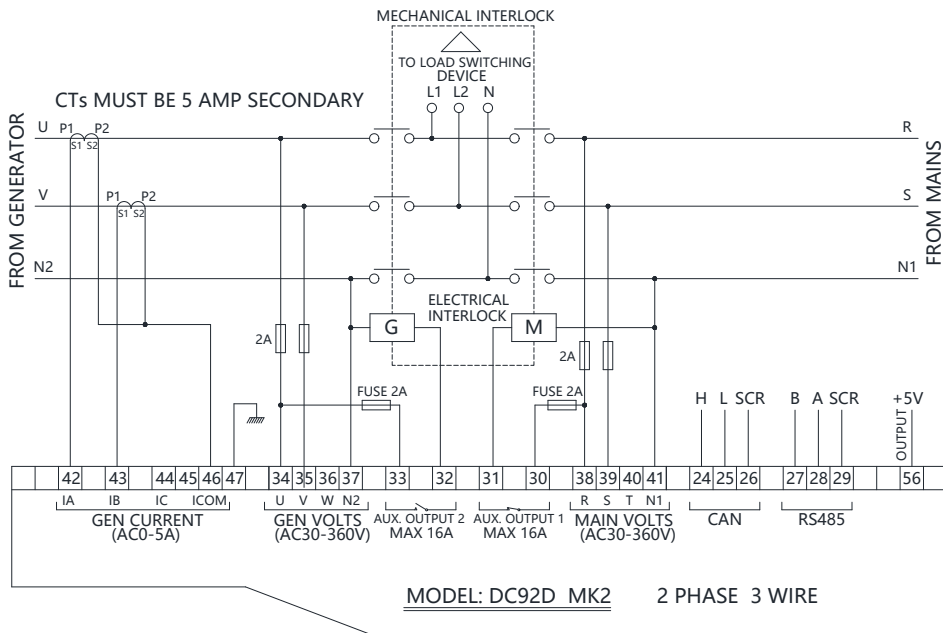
MECHANICAL INTERLOCK

TO LOAD SWITCHING DEVICE

L1 L2 N

CTs MUST BE 5 AMP SECONDARY

FROM GENERATOR

U P1 P2
S1 S2

V P1 P2
S1 S2

N2

R

S

N1

FROM MAINS

2A

G

ELECTRICAL INTERLOCK

M

2A

FUSE 2A

FUSE 2A

H L SCR

B A SCR

+5V
OUTPUT

| 42 | 43 | 44 | 45 | 46 | 47 | 34 | 35 | 36 | 37 | 33 | 32 | 31 | 30 | 38 | 39 | 40 | 41 | 24 | 25 | 26 | 27 | 28 | 29 | 56 |
|---|---|---|---|---|---|---|---|---|---|---|---|---|---|---|---|---|---|---|---|---|---|---|---|---|

IA IB IC ICOM
GEN CURRENT
(AC0-5A)

U V W N2
GEN VOLTS
(AC30-360V)

AUX. OUTPUT 2
MAX 16A

AUX. OUTPUT 1
MAX 16A

R S T N1
MAIN VOLTS
(AC30-360V)

CAN

RS485

MODEL: DC92D MK2 2 PHASE 3 WIRE